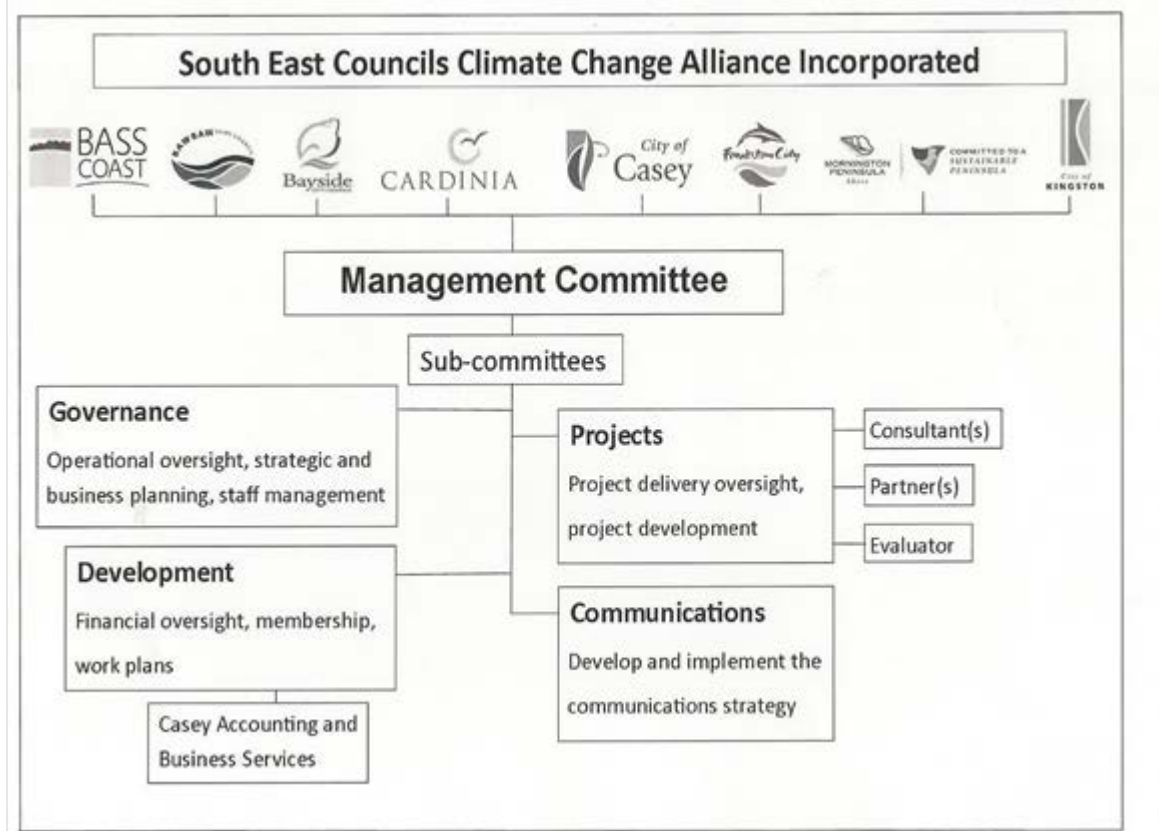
South East Councils Climate Change Alliance Incorporated

BASS COAST

BAW BAW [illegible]

Bayside

CARDINIA

City of Casey

Frankston City

MORNINGTON PENINSULA Shire

COMMITTED TO A SUSTAINABLE PENINSULA

City of KINGSTON

Management Committee

Sub-committees

Governance
Operational oversight, strategic and business planning, staff management

Projects
Project delivery oversight, project development

Consultant(s)

Partner(s)

Evaluator

Development
Financial oversight, membership, work plans

Communications
Develop and implement the communications strategy

Casey Accounting and Business Services